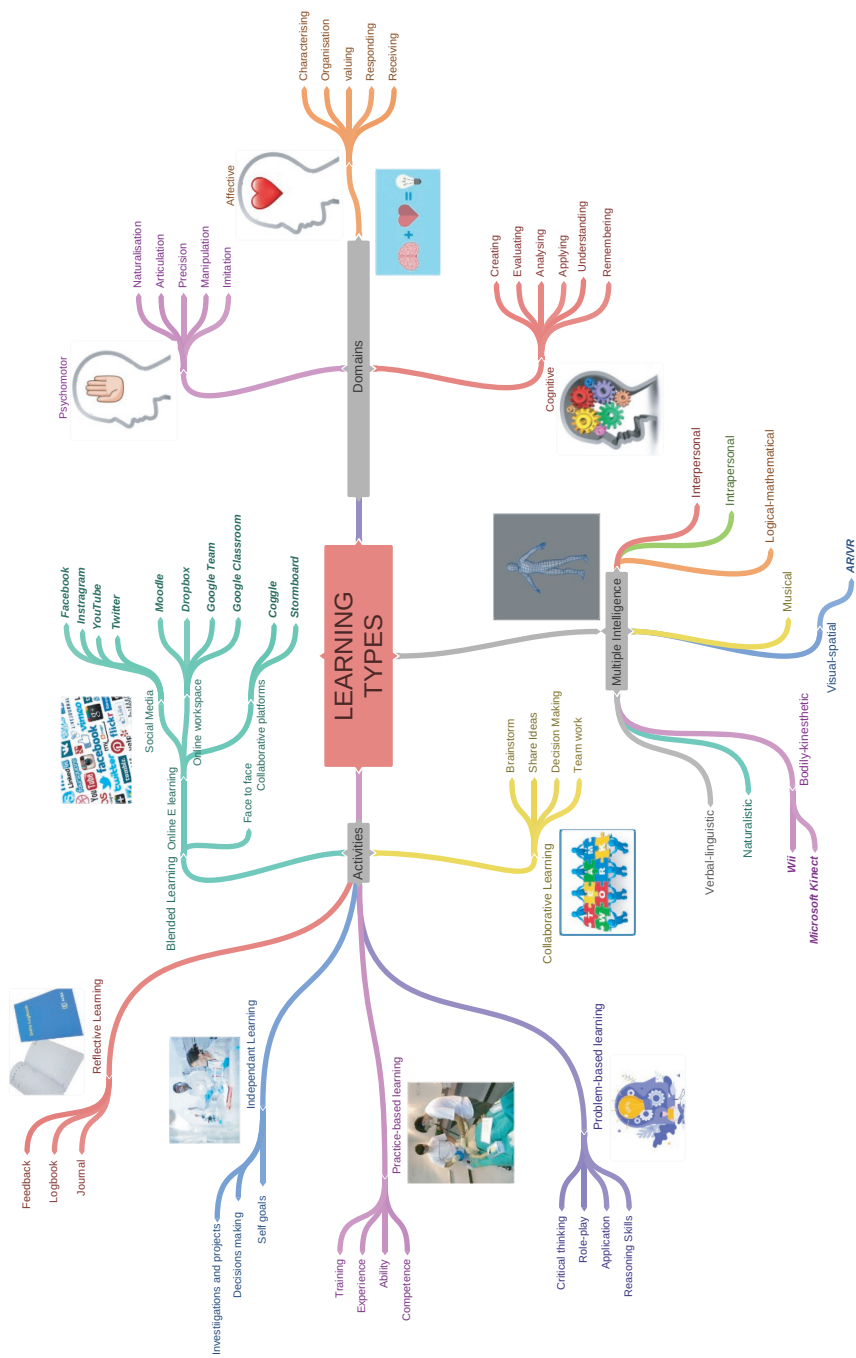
LEARNING TYPES

Domains

Affective
Characterising
Organisation
valuing
Responding
Receiving

Psychomotor
Naturalisation
Articulation
Precision
Manipulation
Imitation

Cognitive
Creating
Evaluating
Analysing
Applying
Understanding
Remembering

Multiple Intelligence
Interpersonal
Intrapersonal
Logical-mathematical
Musical
Visual-spatial
AR/VR
Bodily-kinesthetic
Wii
Microsoft Kinect
Naturalistic
Verbal-linguistic

Activities

Blended Learning
Online E learning
Social Media
Facebook
Instragram
YouTube
Twitter
Online workspace
Moodle
Dropbox
Google Team
Google Classroom
Collaborative platforms
Coggle
Stormboard
Face to face

Collaborative Learning
Brainstorm
Share Ideas
Decision Making
Team work

Reflective Learning
Feedback
Logbook
Journal

Independant Learning
Investigations and projects
Decisions making
Self goals

Practice-based learning
Training
Experience
Ability
Competence

Problem-based learning
Critical thinking
Role-play
Application
Reasoning Skills